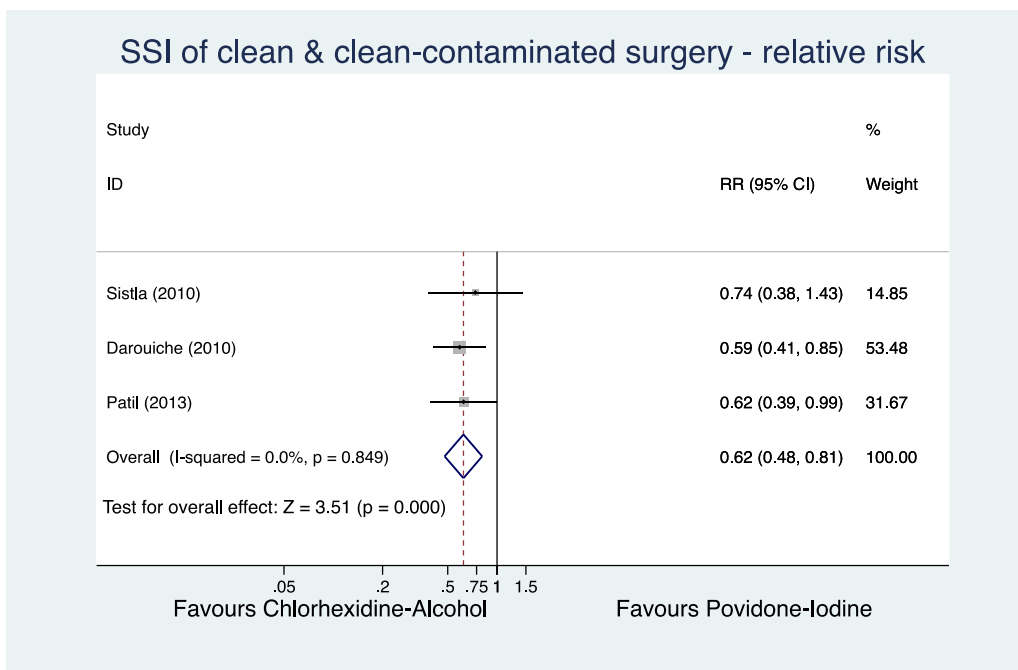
SSI of clean & clean-contaminated surgery - relative risk

| Study ID | RR (95% CI) | % Weight |
|---|---|---|
| Sistla (2010) | 0.74 (0.38, 1.43) | 14.85 |
| Darouiche (2010) | 0.59 (0.41, 0.85) | 53.48 |
| Patil (2013) | 0.62 (0.39, 0.99) | 31.67 |
| Overall (I-squared = 0.0%, p = 0.849) | 0.62 (0.48, 0.81) | 100.00 |

Test for overall effect: Z = 3.51 (p = 0.000)

.05 .2 .5 .75 1 1.5

Favours Chlorhexidine-Alcohol

Favours Povidone-Iodine